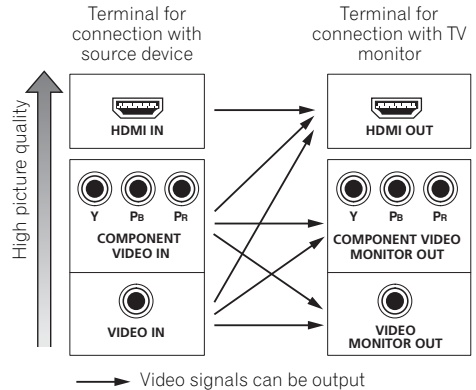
Terminal for connection with source device

Terminal for connection with TV monitor

High picture quality

HDMI IN

Y  PB  PR
COMPONENT VIDEO IN

VIDEO IN

HDMI OUT

Y  PB  PR
COMPONENT VIDEO MONITOR OUT

VIDEO MONITOR OUT

Video signals can be output